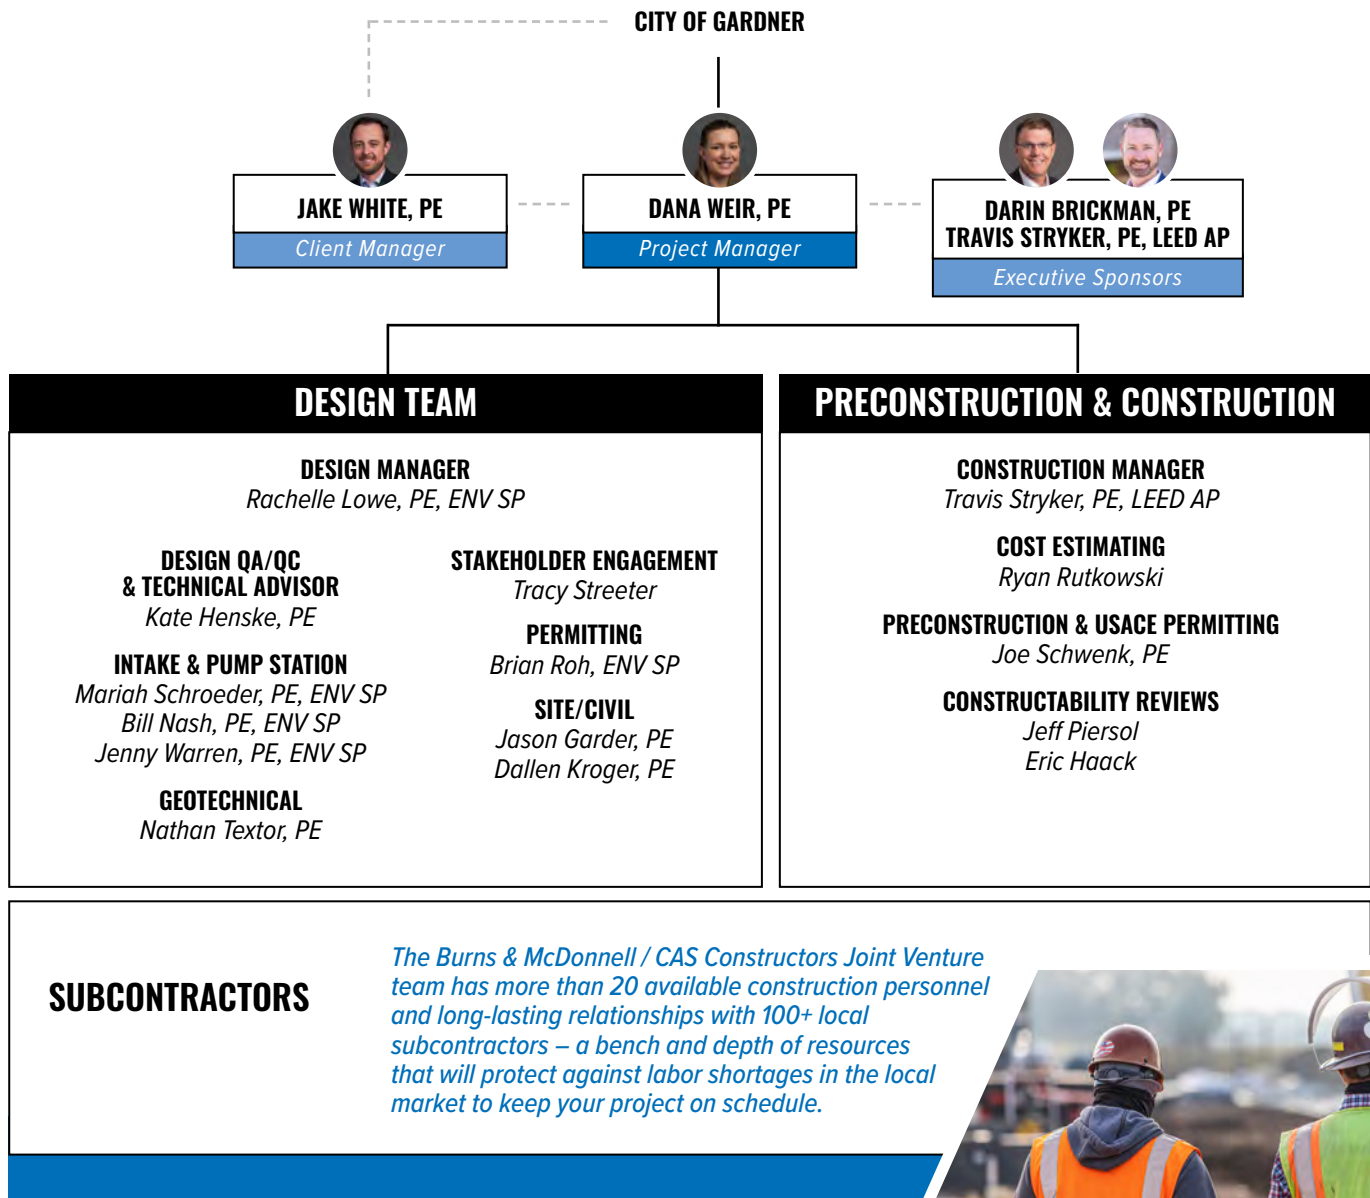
CITY OF GARDNER

JAKE WHITE, PE
Client Manager

DANA WEIR, PE
Project Manager

DARIN BRICKMAN, PE
TRAVIS STRYKER, PE, LEED AP
Executive Sponsors

DESIGN TEAM

DESIGN MANAGER
Rachelle Lowe, PE, ENV SP

DESIGN QA/QC
& TECHNICAL ADVISOR
Kate Henske, PE

INTAKE & PUMP STATION
Mariah Schroeder, PE, ENV SP
Bill Nash, PE, ENV SP
Jenny Warren, PE, ENV SP

GEOTECHNICAL
Nathan Textor, PE

STAKEHOLDER ENGAGEMENT
Tracy Streeter

PERMITTING
Brian Roh, ENV SP

SITE/CIVIL
Jason Garder, PE
Dallen Kroger, PE

PRECONSTRUCTION & CONSTRUCTION

CONSTRUCTION MANAGER
Travis Stryker, PE, LEED AP

COST ESTIMATING
Ryan Rutkowski

PRECONSTRUCTION & USACE PERMITTING
Joe Schwenk, PE

CONSTRUCTABILITY REVIEWS
Jeff Piersol
Eric Haack

SUBCONTRACTORS

The Burns & McDonnell / CAS Constructors Joint Venture team has more than 20 available construction personnel and long-lasting relationships with 100+ local subcontractors – a bench and depth of resources that will protect against labor shortages in the local market to keep your project on schedule.